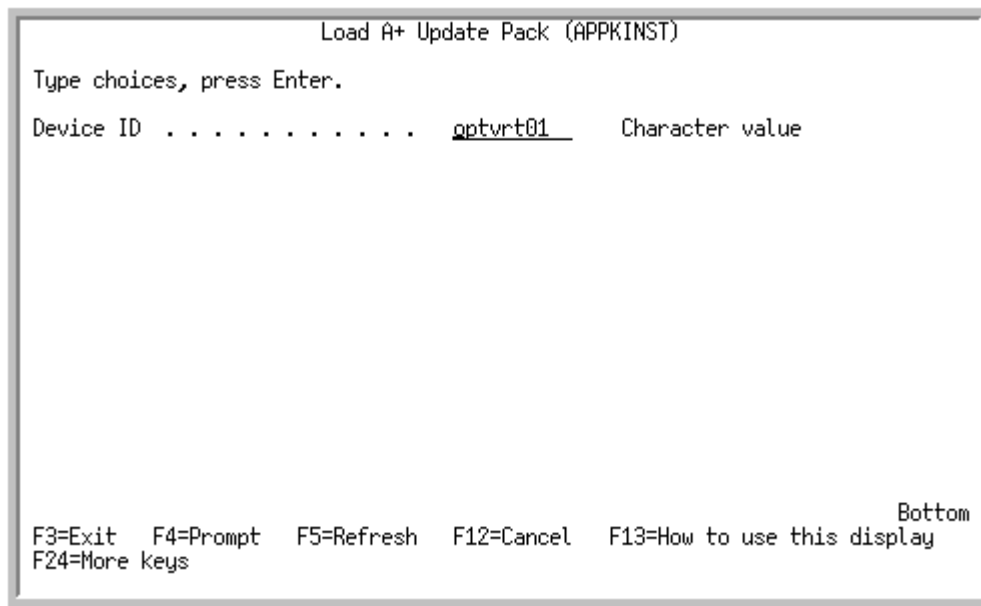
Load A+ Update Pack (APPKINST)

Type choices, press Enter.

Device ID . . . . . . . . . . . optvrt01 Character value

Bottom

F3=Exit F4=Prompt F5=Refresh F12=Cancel F13=How to use this display
F24=More keys